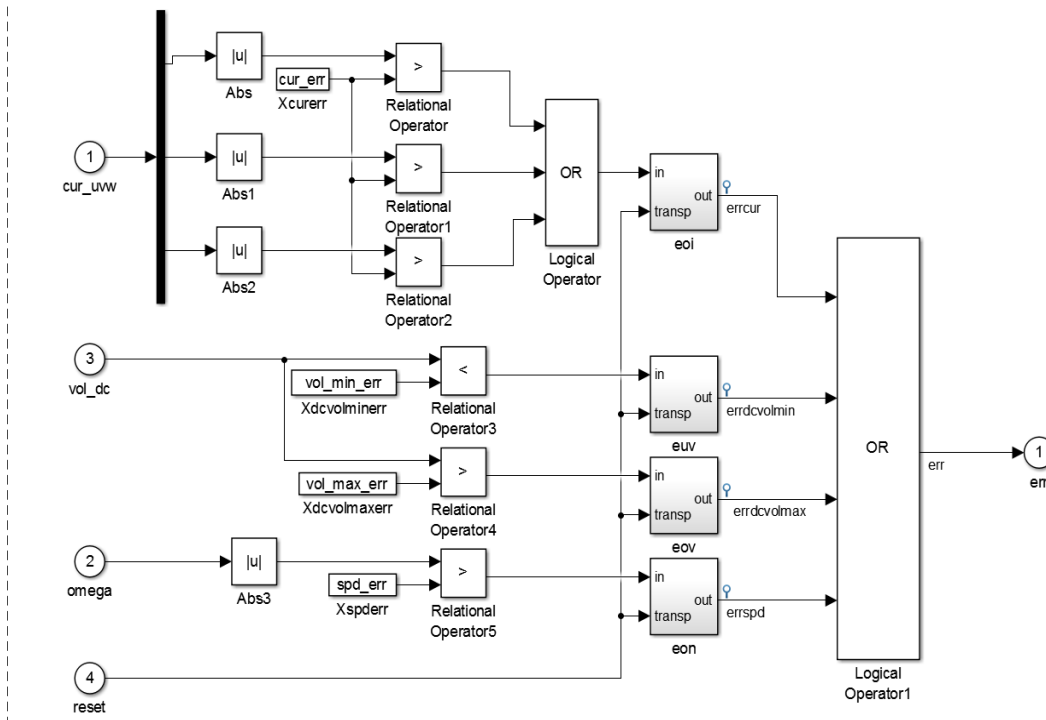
|u|
Abs
cur_err
Xcurerr
>
Relational Operator
1
cur_uvw
|u|
Abs1
>
Relational Operator1
OR
Logical Operator
in
out
transp
eoi
errcur
|u|
Abs2
>
Relational Operator2
3
vol_dc
vol_min_err
Xdcvolminerr
<
Relational Operator3
in
out
transp
euv
errdcvolmin
OR
err
1
err
vol_max_err
Xdcvolmaxerr
>
Relational Operator4
in
out
transp
eov
errdcvolmax
2
omega
|u|
Abs3
spd_err
Xspderr
>
Relational Operator5
in
out
transp
eon
errspd
4
reset
Logical Operator1